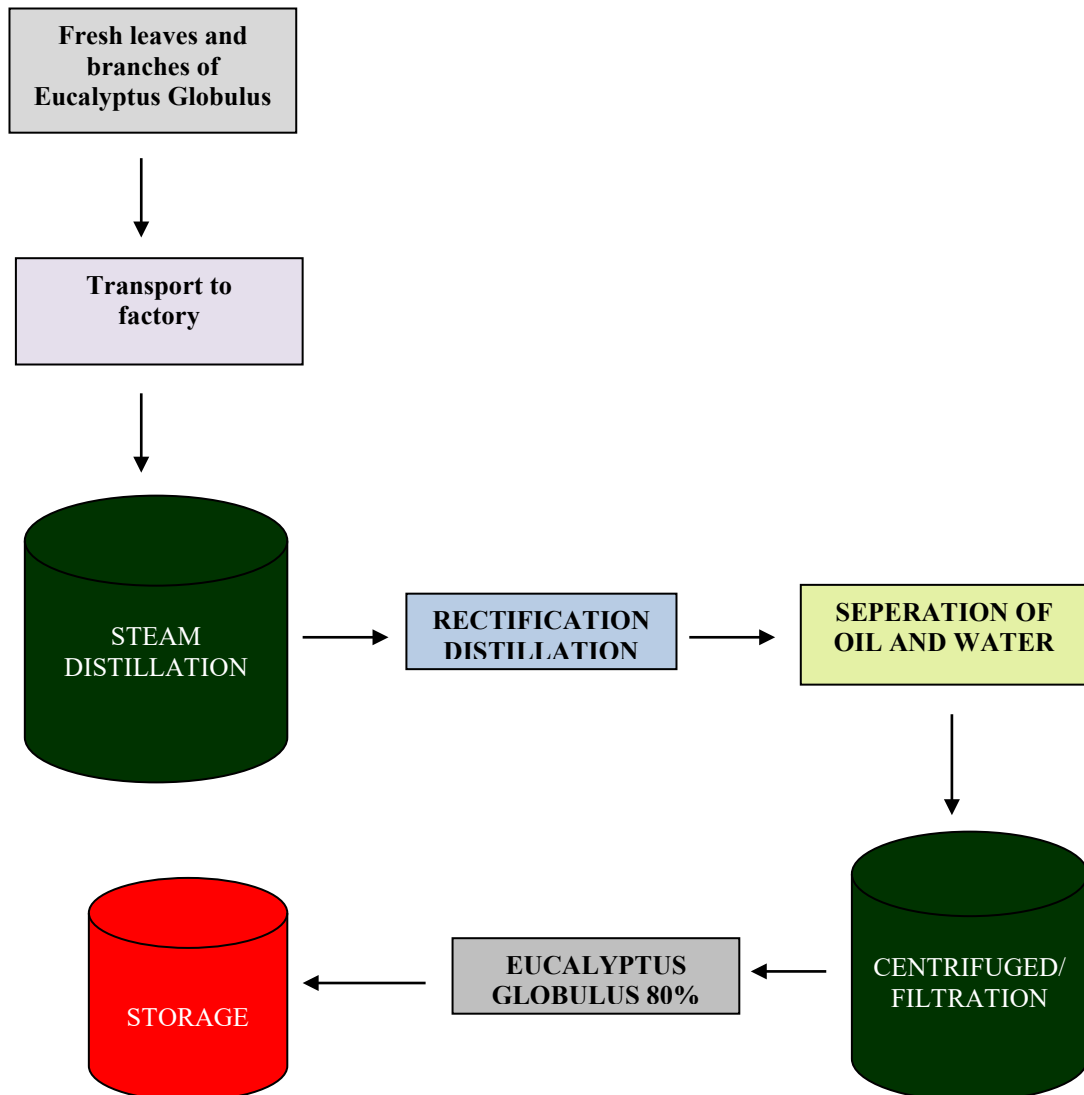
Fresh leaves and branches of Eucalyptus Globulus

Transport to factory

STEAM DISTILLATION

RECTIFICATION DISTILLATION

SEPERATION OF OIL AND WATER

CENTRIFUGED/ FILTRATION

EUCALYPTUS GLOBULUS 80%

STORAGE